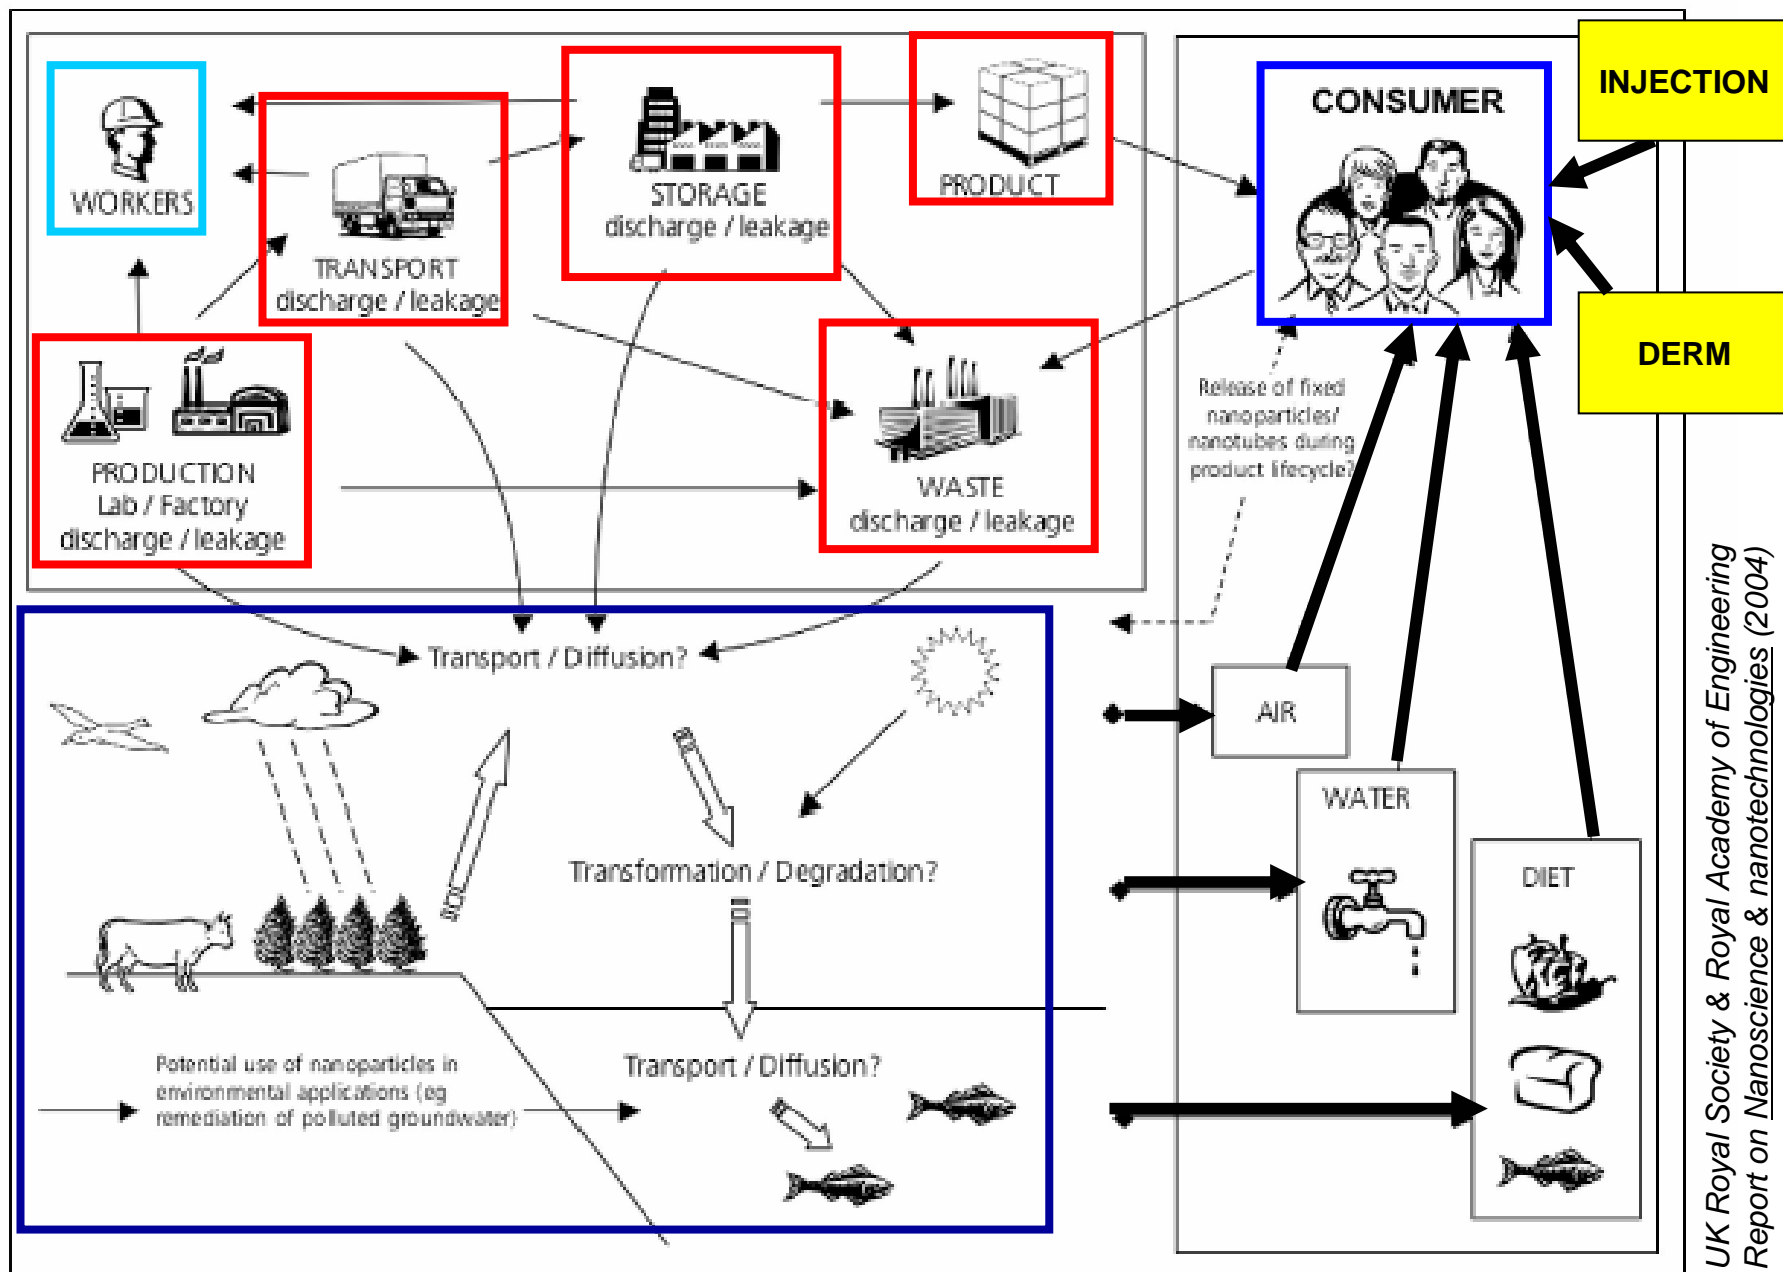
WORKERS

TRANSPORT
discharge / leakage

STORAGE
discharge / leakage

PRODUCT

CONSUMER

INJECTION

DERM

PRODUCTION
Lab / Factory
discharge / leakage

WASTE
discharge / leakage

Release of fixed nanoparticles/ nanotubes during product lifecycle?

Transport / Diffusion?

AIR

SOIL

Transformation / Degradation?

WATER

DIET

Potential use of nanoparticles in environmental applications (eg remediation of polluted groundwater)

Transport / Diffusion?

UK Royal Society & Royal Academy of Engineering
Report on Nanoscience & nanotechnologies (2004)